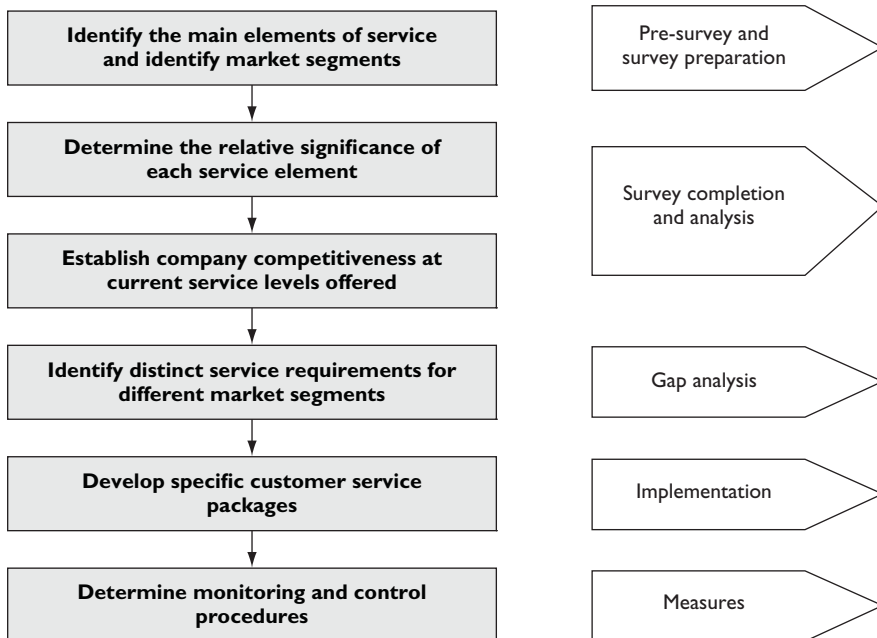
Identify the main elements of service and identify market segments

Determine the relative significance of each service element

Establish company competitiveness at current service levels offered

Identify distinct service requirements for different market segments

Develop specific customer service packages

Determine monitoring and control procedures

Pre-survey and survey preparation

Survey completion and analysis

Gap analysis

Implementation

Measures